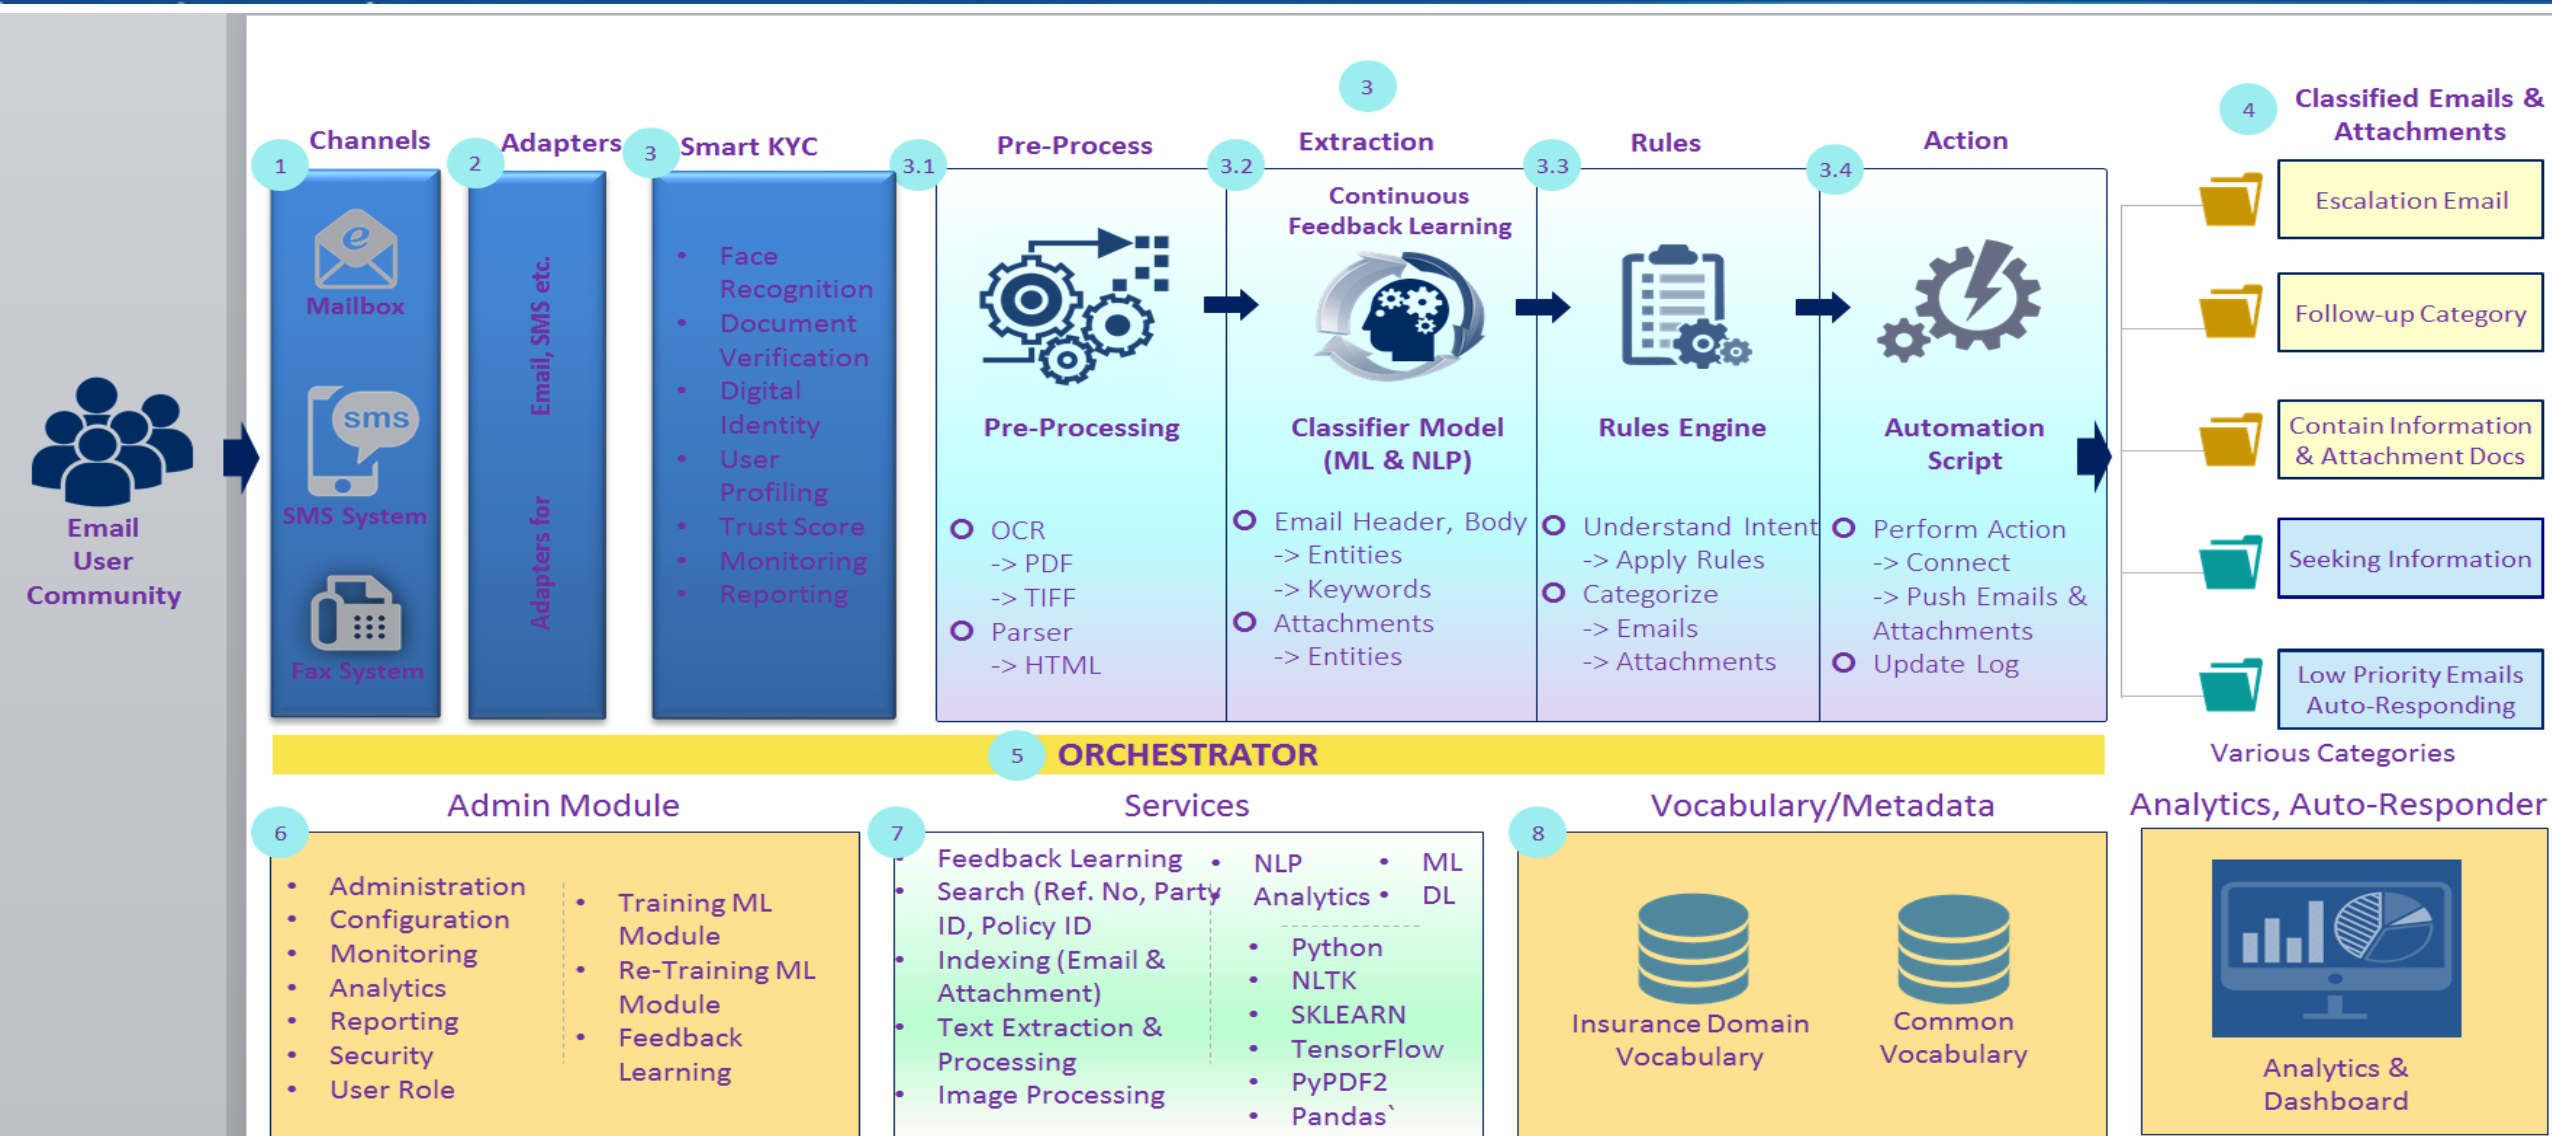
Email User Community

1 Channels

Mailbox

sms

SMS System

Fax System

2 Adapters

Adapters for Email, SMS etc.

3 Smart KYC

- Face Recognition
- Document Verification
- Digital Identity
- User Profiling
- Trust Score
- Monitoring
- Reporting

3

3.1 Pre-Process

Pre-Processing

- OCR
-> PDF
-> TIFF
- Parser
-> HTML

3.2 Extraction

Continuous Feedback Learning

Classifier Model (ML & NLP)

- Email Header, Body
-> Entities
-> Keywords
- Attachments
-> Entities

3.3 Rules

Rules Engine

- Understand Intent
-> Apply Rules
- Categorize
-> Emails
-> Attachments

3.4 Action

Automation Script

- Perform Action
-> Connect
-> Push Emails & Attachments
- Update Log

4 Classified Emails & Attachments

Escalation Email

Follow-up Category

Contain Information & Attachment Docs

Seeking Information

Low Priority Emails Auto-Responding

Various Categories

5 ORCHESTRATOR

6 Admin Module

- Administration
- Configuration
- Monitoring
- Analytics
- Reporting
- Security
- User Role

- Training ML Module
- Re-Training ML Module
- Feedback Learning

7 Services

- Feedback Learning
- Search (Ref. No, Party ID, Policy ID
- Indexing (Email & Attachment)
- Text Extraction & Processing
- Image Processing

- NLP
- ML
Analytics
- DL

- Python
- NLTK
- SKLEARN
- TensorFlow
- PyPDF2
- Pandas`

8 Vocabulary/Metadata

Insurance Domain Vocabulary

Common Vocabulary

Analytics, Auto-Responder

Analytics & Dashboard